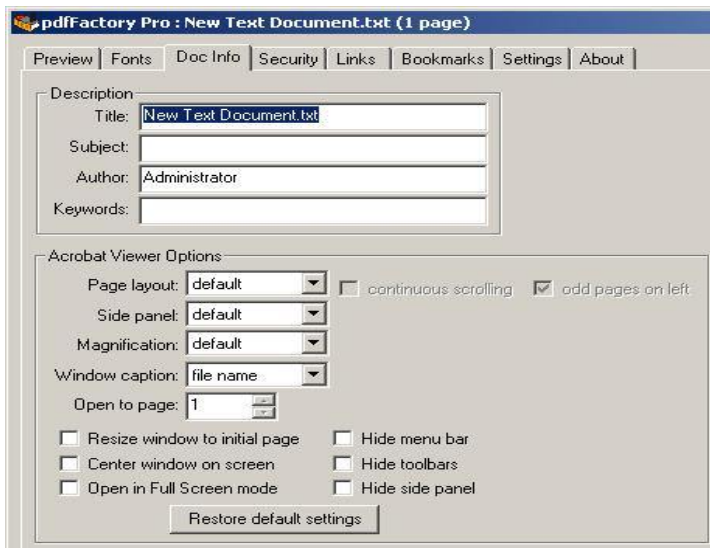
pdfFactory Pro : New Text Document.txt (1 page)

Preview | Fonts | Doc Info | Security | Links | Bookmarks | Settings | About

Description
Title: New Text Document.txt
Subject:
Author: Administrator
Keywords:

Acrobat Viewer Options
Page layout: default
continuous scrolling
odd pages on left
Side panel: default
Magnification: default
Window caption: file name
Open to page: 1
Resize window to initial page
Hide menu bar
Center window on screen
Hide toolbars
Open in Full Screen mode
Hide side panel
Restore default settings